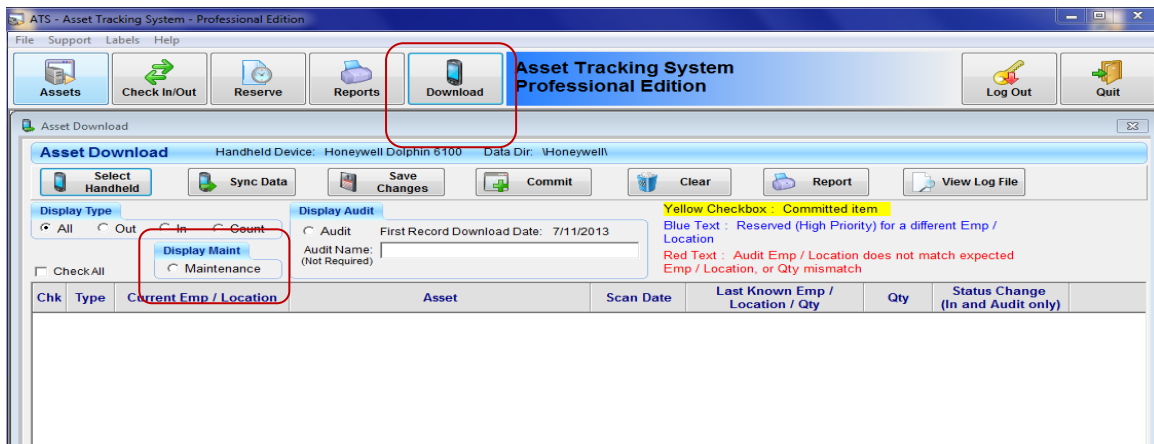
ATS - Asset Tracking System - Professional Edition

File Support Labels Help

Assets Check In/Out Reserve Reports Download

Asset Tracking System
Professional Edition

Log Out Quit

Asset Download

Asset Download Handheld Device: Honeywell Dolphin 6100 Data Dir: \Honeywell\

Select Handheld Sync Data Save Changes Commit Clear Report View Log File

Display Type
All Out In Count

Display Audit
Audit First Record Download Date: 7/11/2013
Audit Name: (Not Required)

Yellow Checkbox : Committed item
Blue Text : Reserved (High Priority) for a different Emp / Location
Red Text : Audit Emp / Location does not match expected Emp / Location, or Qty mismatch

Display Maint
Maintenance

Check All

| Chk | Type | Current Emp / Location | Asset | Scan Date | Last Known Emp / Location / Qty | Qty | Status Change (In and Audit only) |
|---|---|---|---|---|---|---|---|